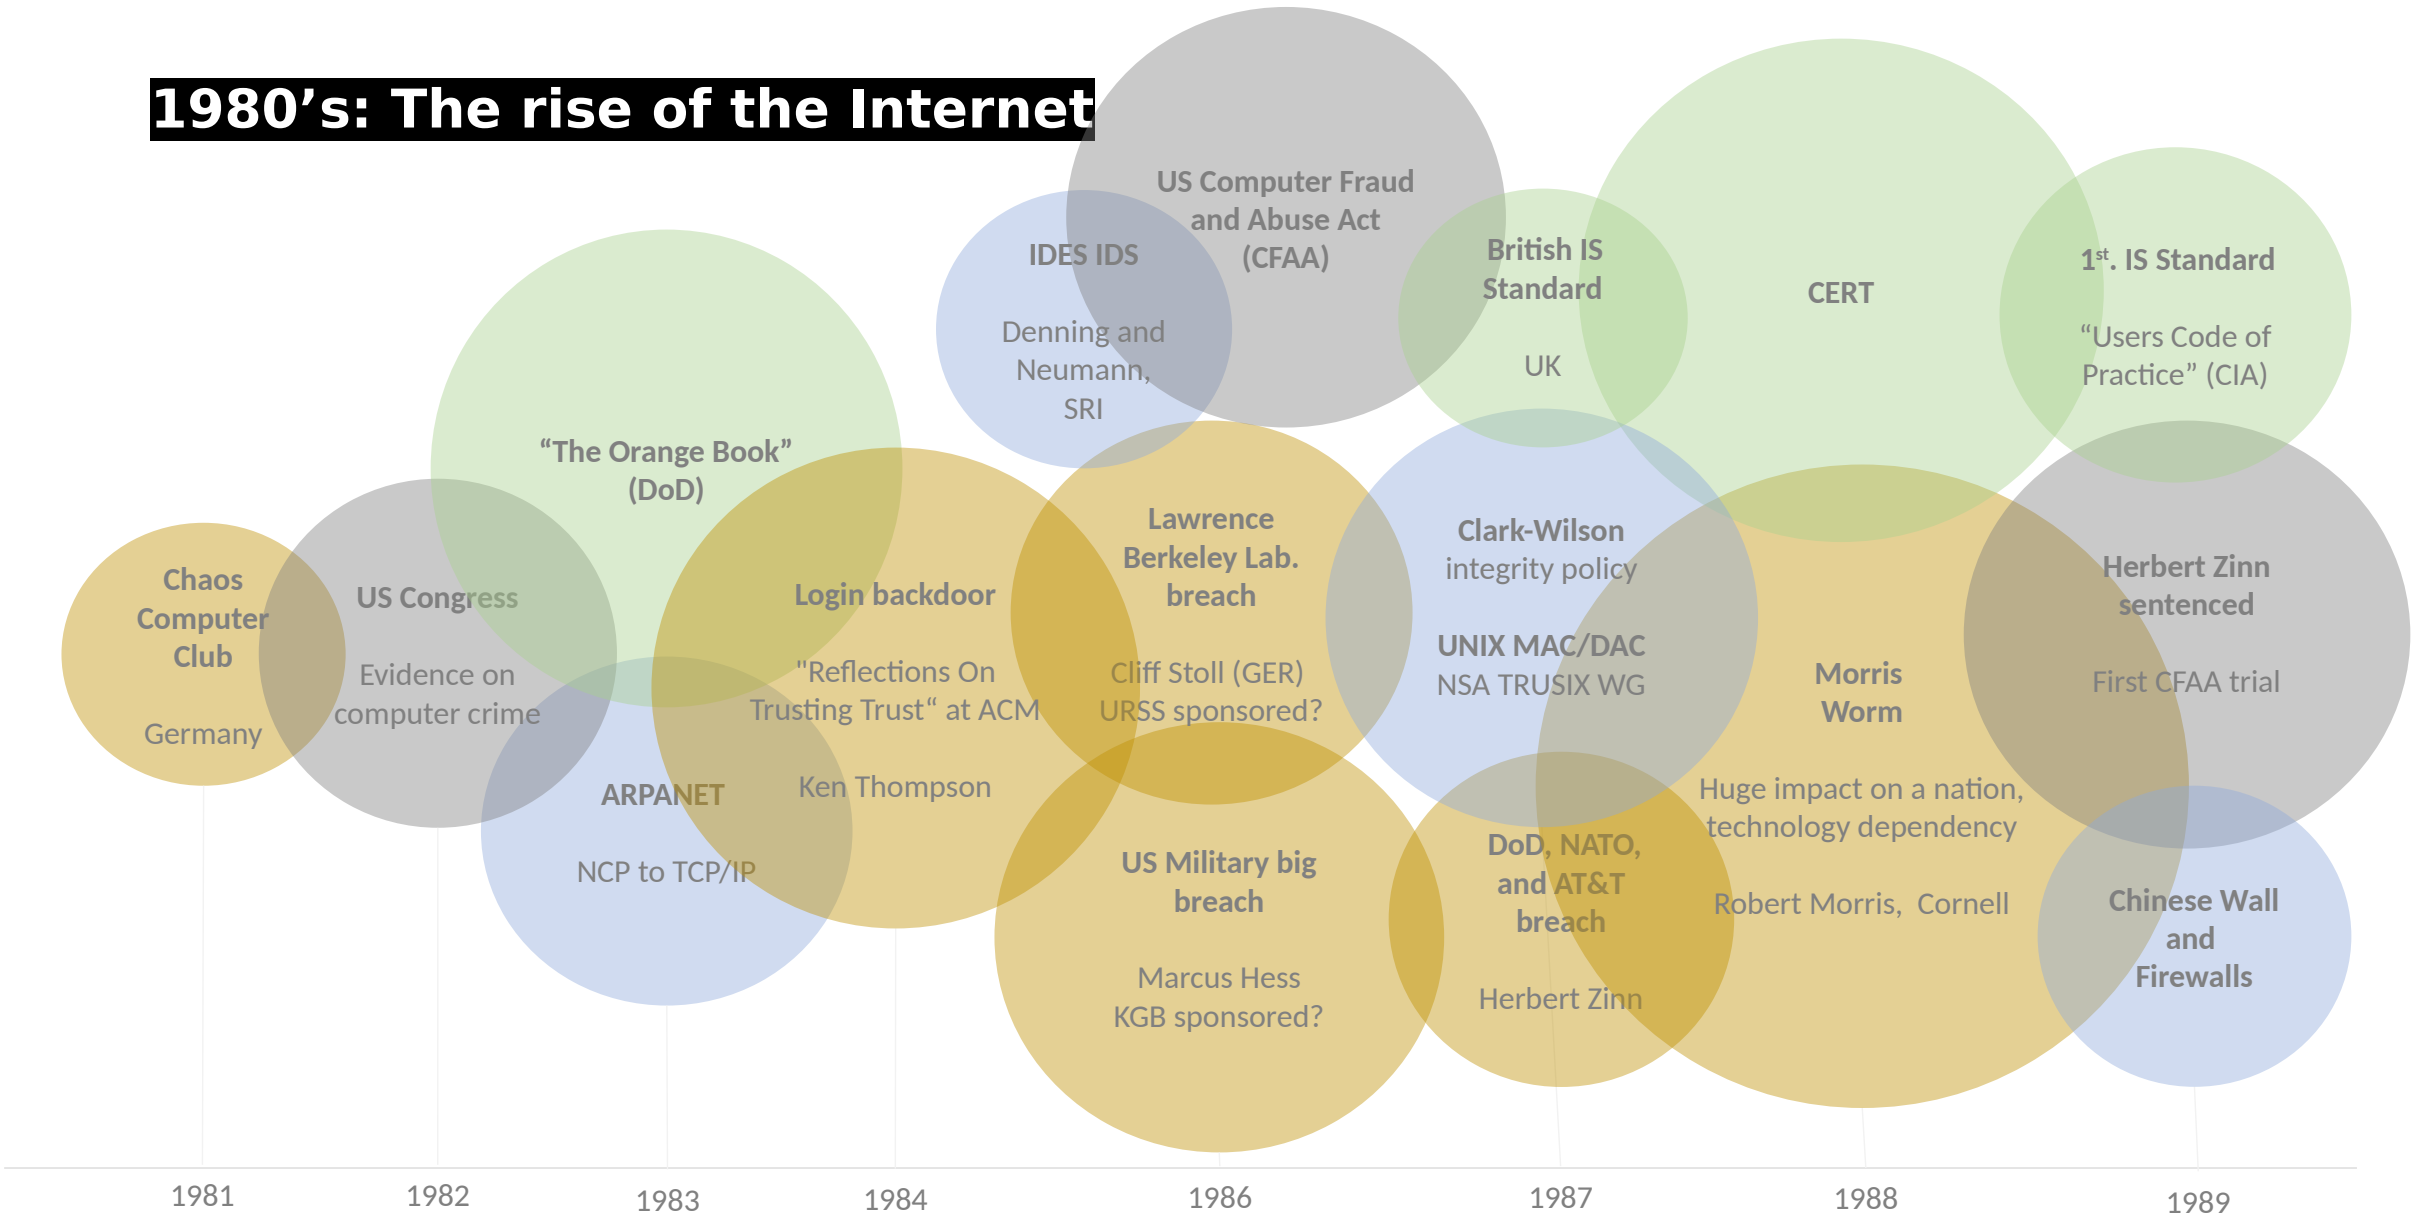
1980’s: The rise of the Internet

US Computer Fraud and Abuse Act (CFAA)

IDES IDS

Denning and Neumann, SRI

British IS Standard

UK

CERT

1$^{st}$. IS Standard

“Users Code of Practice” (CIA)

“The Orange Book” (DoD)

Chaos Computer Club

Germany

US Congress

Evidence on computer crime

Login backdoor

"Reflections On Trusting Trust“ at ACM

Ken Thompson

Lawrence Berkeley Lab. breach

Cliff Stoll (GER) URSS sponsored?

Clark-Wilson integrity policy

UNIX MAC/DAC

NSA TRUSIX WG

Herbert Zinn sentenced

First CFAA trial

Morris Worm

Huge impact on a nation, technology dependency

Robert Morris, Cornell

ARPANET

NCP to TCP/IP

US Military big breach

Marcus Hess KGB sponsored?

DoD, NATO, and AT&T breach

Herbert Zinn

Chinese Wall and Firewalls

1981 1982 1983 1984 1986 1987 1988 1989